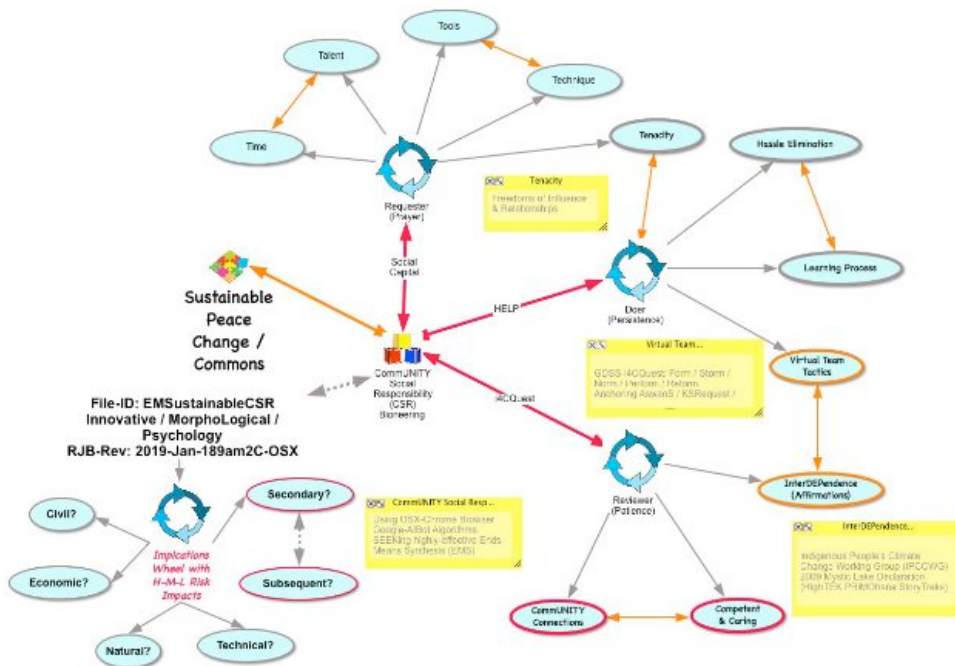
Tools

Talent

Technique

Time

Tenacity

Hassle Elimination

Requester (Prayer)

Tenacity

Freedoms of Influence & Relationships

Social Capital

Learning Process

Sustainable Peace Change / Commons

HELP

Doer (Persistence)

Virtual Team...

GDSS iACQuest: Form / Storm / Norm / Perform / Reform Anchoring AsssinS / KSRequest / ...

CommUNITY Social Responsibility (CSR) Bioneering

Virtual Team Tactics

File-ID: EMSustainableCSR
Innovative / MorphoLogical / Psychology
RJB-Rev: 2019-Jan-189am2C-OSX

iACQuest

Reviewer (Patience)

InterDEPendence (Affirmations)

Civil?

Secondary?

CommUNITY Social Resp...

Using OSX-Chrome Browser Google-AIBot algorithms SEEKing highly-effective Ends Means Synthesis (EMS)

InterDEPendence...

Economic?

Implications Wheel with H-M-L Risk Impacts

Subsequent?

Indigenous People's Climate Change Working Group (IPCCWG) 2009 Mystic Lake Declaration (HighTEK PRIMOrdial StoryTelling)

CommUNITY Connections

Competent & Caring

Natural?

Technical?